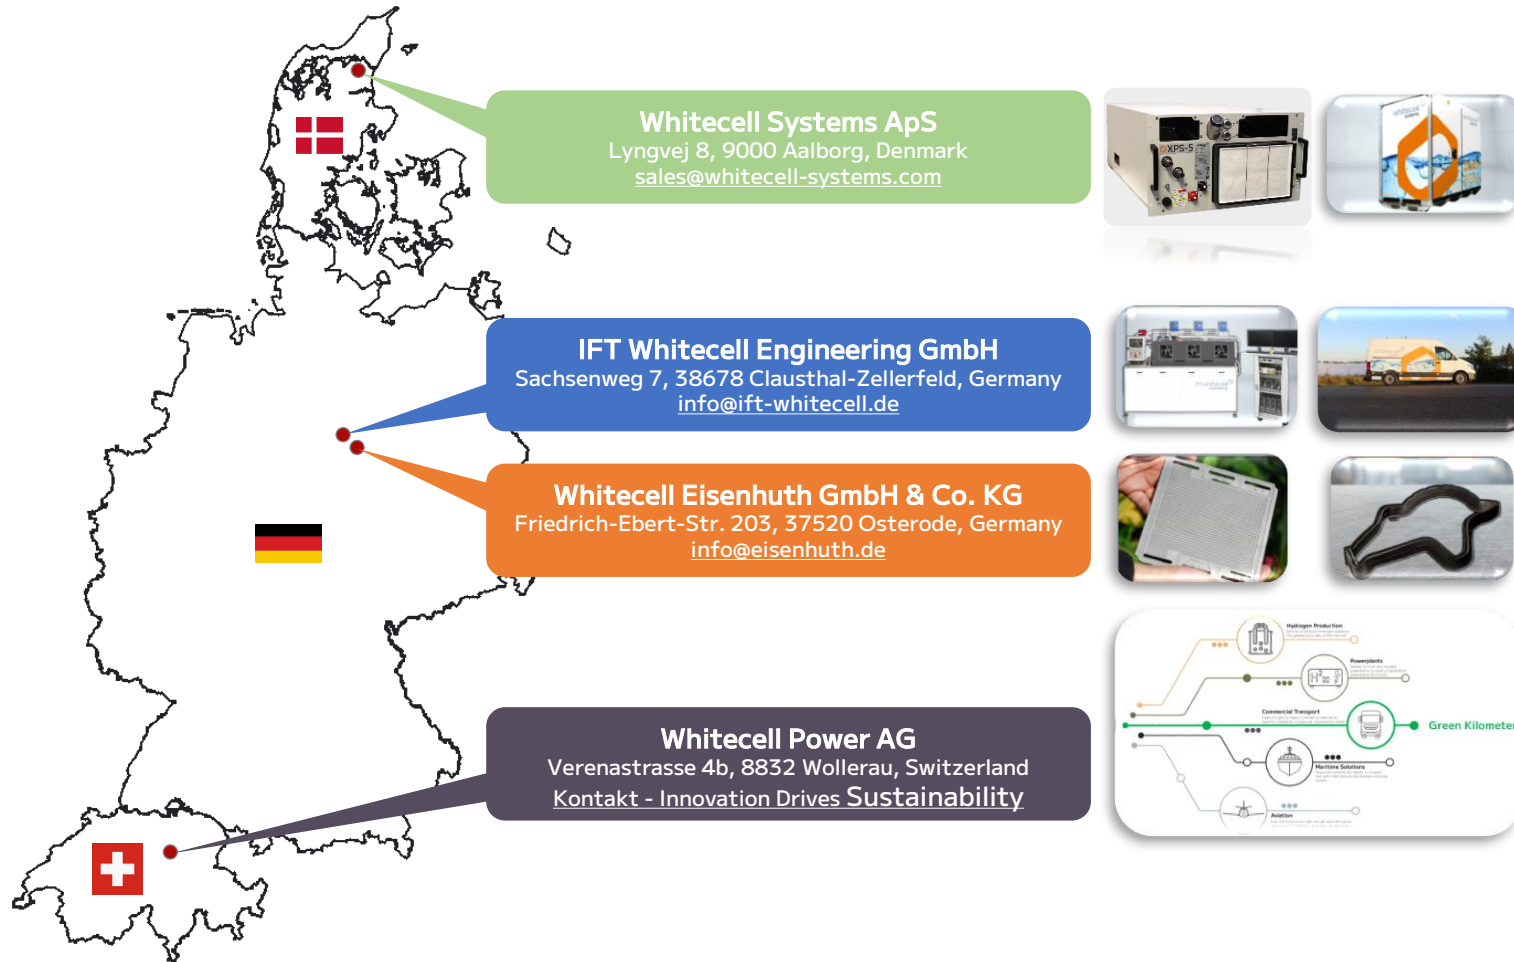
Whitecell Systems ApS
Lyngvej 8, 9000 Aalborg, Denmark
sales@whitecell-systems.com

XPS-5

IFT Whitecell Engineering GmbH
Sachsenweg 7, 38678 Clausthal-Zellerfeld, Germany
info@ift-whitecell.de

Whitecell Eisenhuth GmbH & Co. KG
Friedrich-Ebert-Str. 203, 37520 Osterode, Germany
info@eisenhuth.de

Hydrogen Production
Powerplants
Commercial Transport
Green Kilometer
Maritime Solutions
Aviation

Whitecell Power AG
Verenastrasse 4b, 8832 Wollerau, Switzerland
Kontakt - Innovation Drives Sustainability